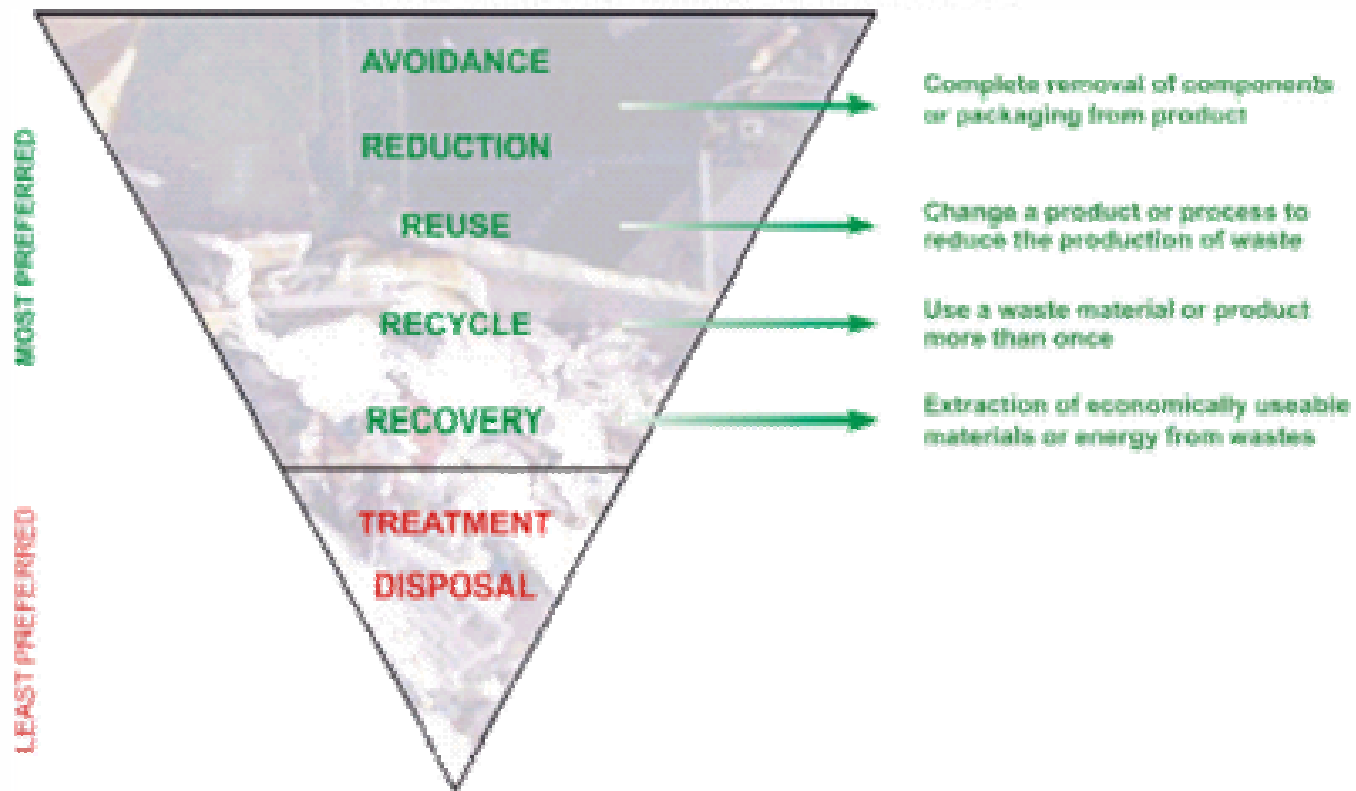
MOST PREFERRED

AVOIDANCE

REDUCTION

REUSE

RECYCLE

RECOVERY

LEAST PREFERRED

TREATMENT

DISPOSAL

Complete removal of components or packaging from product

Change a product or process to reduce the production of waste

Use a waste material or product more than once

Extraction of economically useable materials or energy from wastes